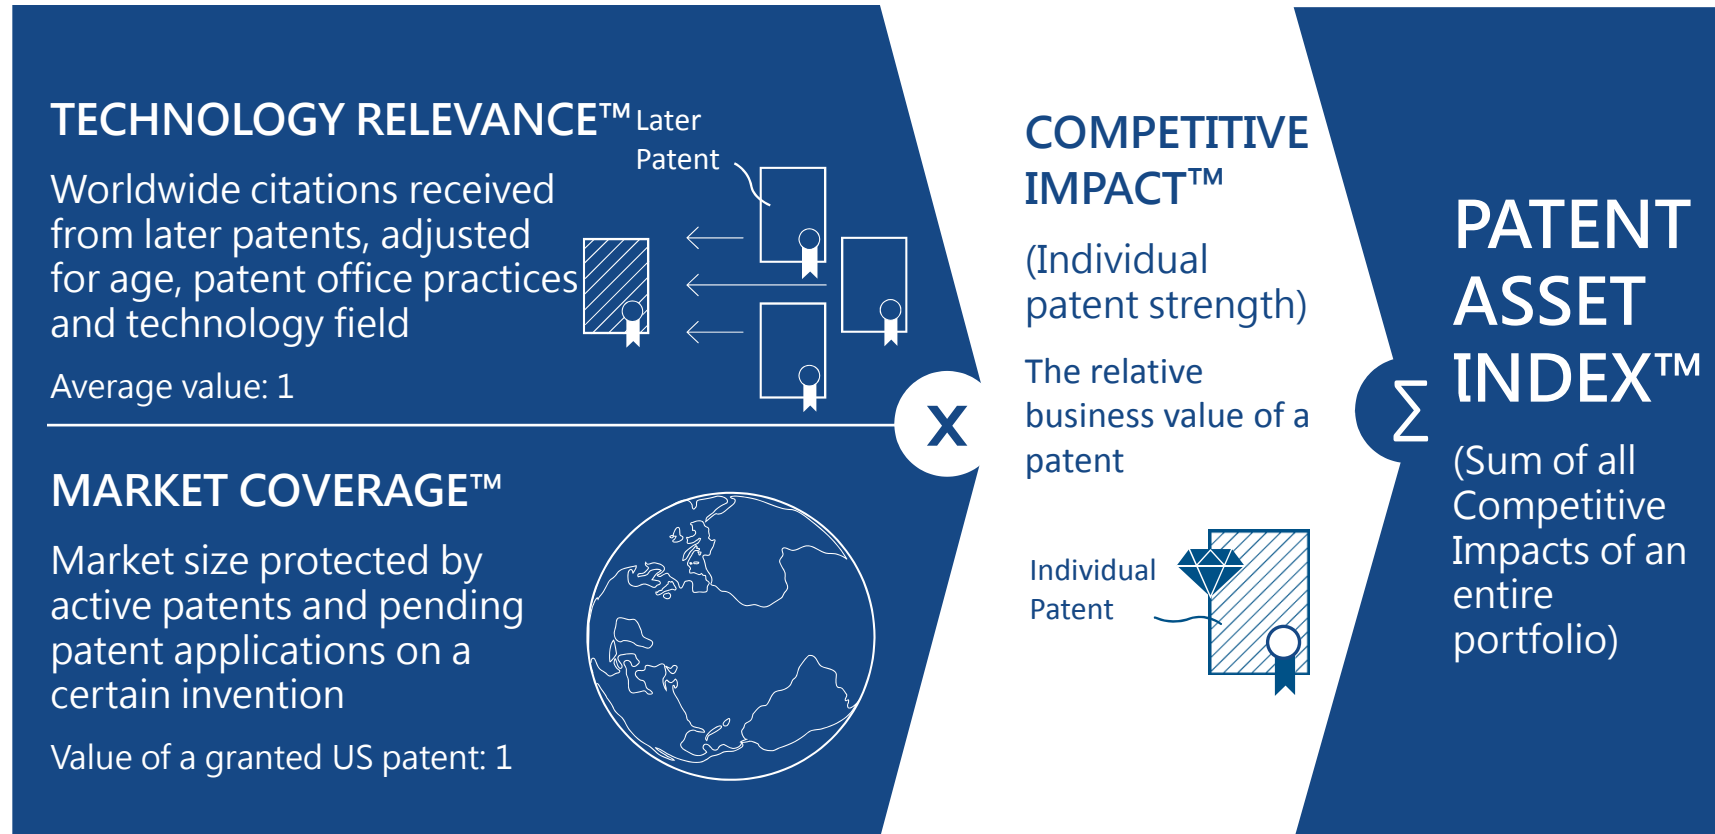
TECHNOLOGY RELEVANCE™

Later Patent

Worldwide citations received from later patents, adjusted for age, patent office practices and technology field

Average value: 1

MARKET COVERAGE™

Market size protected by active patents and pending patent applications on a certain invention

Value of a granted US patent: 1

x

COMPETITIVE IMPACT™

(Individual patent strength)

The relative business value of a patent

Individual Patent

$\sum$

PATENT ASSET INDEX™

(Sum of all Competitive Impacts of an entire portfolio)